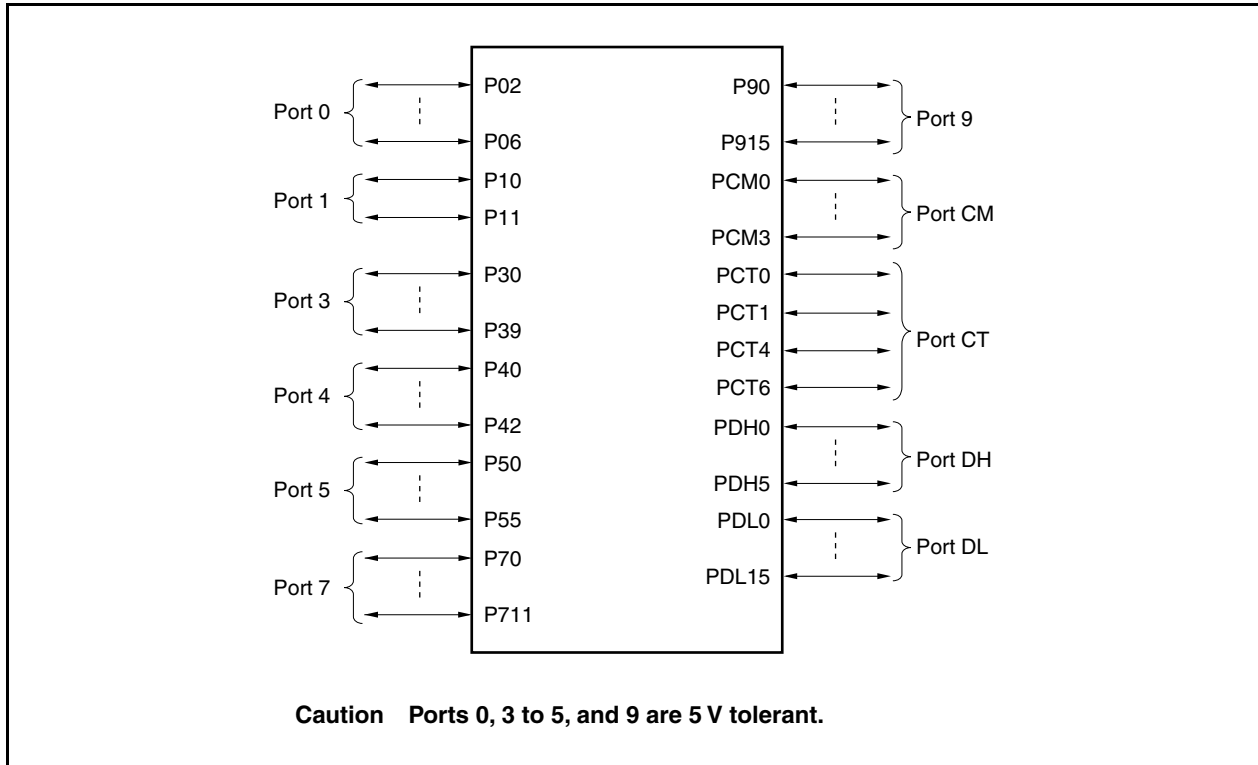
Port 0
P02
P06
Port 1
P10
P11
Port 3
P30
P39
Port 4
P40
P42
Port 5
P50
P55
Port 7
P70
P711

P90
P915
Port 9
PCM0
PCM3
Port CM
PCT0
PCT1
PCT4
PCT6
Port CT
PDH0
PDH5
Port DH
PDL0
PDL15
Port DL

Caution Ports 0, 3 to 5, and 9 are 5 V tolerant.